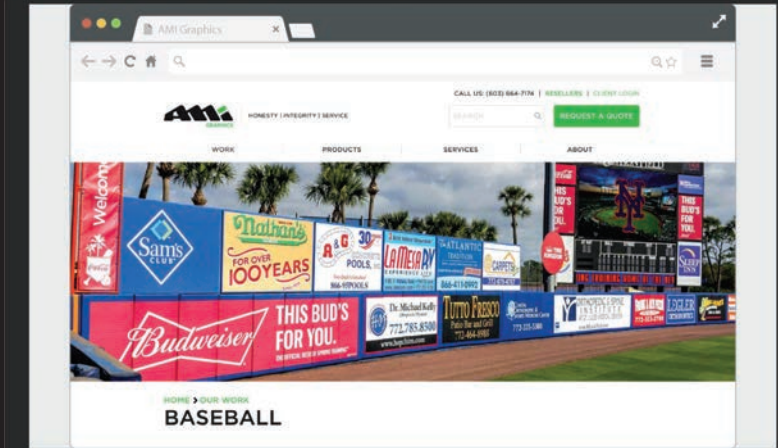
AMI Graphics

AMI GRAPHICS

HONESTY | INTEGRITY | SERVICE

CALL US: (603) 664-7174 | RESELLERS | CLIENT LOGIN

SEARCH

REQUEST A QUOTE

WORK PRODUCTS SERVICES ABOUT

Welcome

Sam's CLUB

Nathan's FOR OVER 100 YEARS

A&G POOLS

La MESA RV

ATLANTIC

CARPETS

THIS BUD'S FOR YOU.

Budweiser

THIS BUD'S FOR YOU.

The Michael Kolb 772.785.8500

Tutto Fresco

SLEEP INN

LEGLER

HOME > OUR WORK

BASEBALL